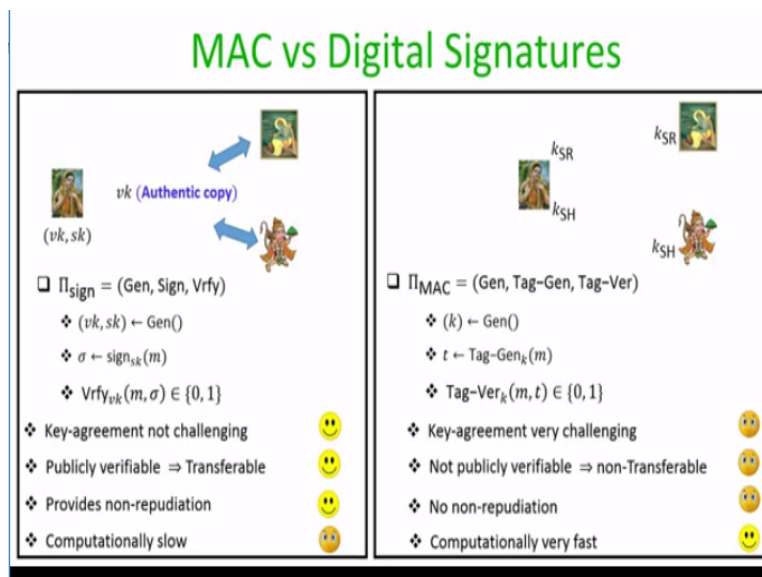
MAC vs Digital Signatures

$vk$ (Authentic copy)

$(vk, sk)$

$\Pi_{\text{sign}}$ = (Gen, Sign, Vrfy)

$(vk, sk) \leftarrow$ Gen()

$\sigma \leftarrow \text{sign}_{sk}(m)$

$\text{Vrfy}_{vk}(m, \sigma) \in \{0, 1\}$

Key-agreement not challenging

Publicly verifiable $\Rightarrow$ Transferable

Provides non-repudiation

Computationally slow

$k_{SR}$

$k_{SR}$

$k_{SH}$

$k_{SH}$

$\Pi_{\text{MAC}}$ = (Gen, Tag-Gen, Tag-Ver)

$(k) \leftarrow$ Gen()

$t \leftarrow \text{Tag-Gen}_k(m)$

$\text{Tag-Ver}_k(m, t) \in \{0, 1\}$

Key-agreement very challenging

Not publicly verifiable $\Rightarrow$ non-Transferable

No non-repudiation

Computationally very fast